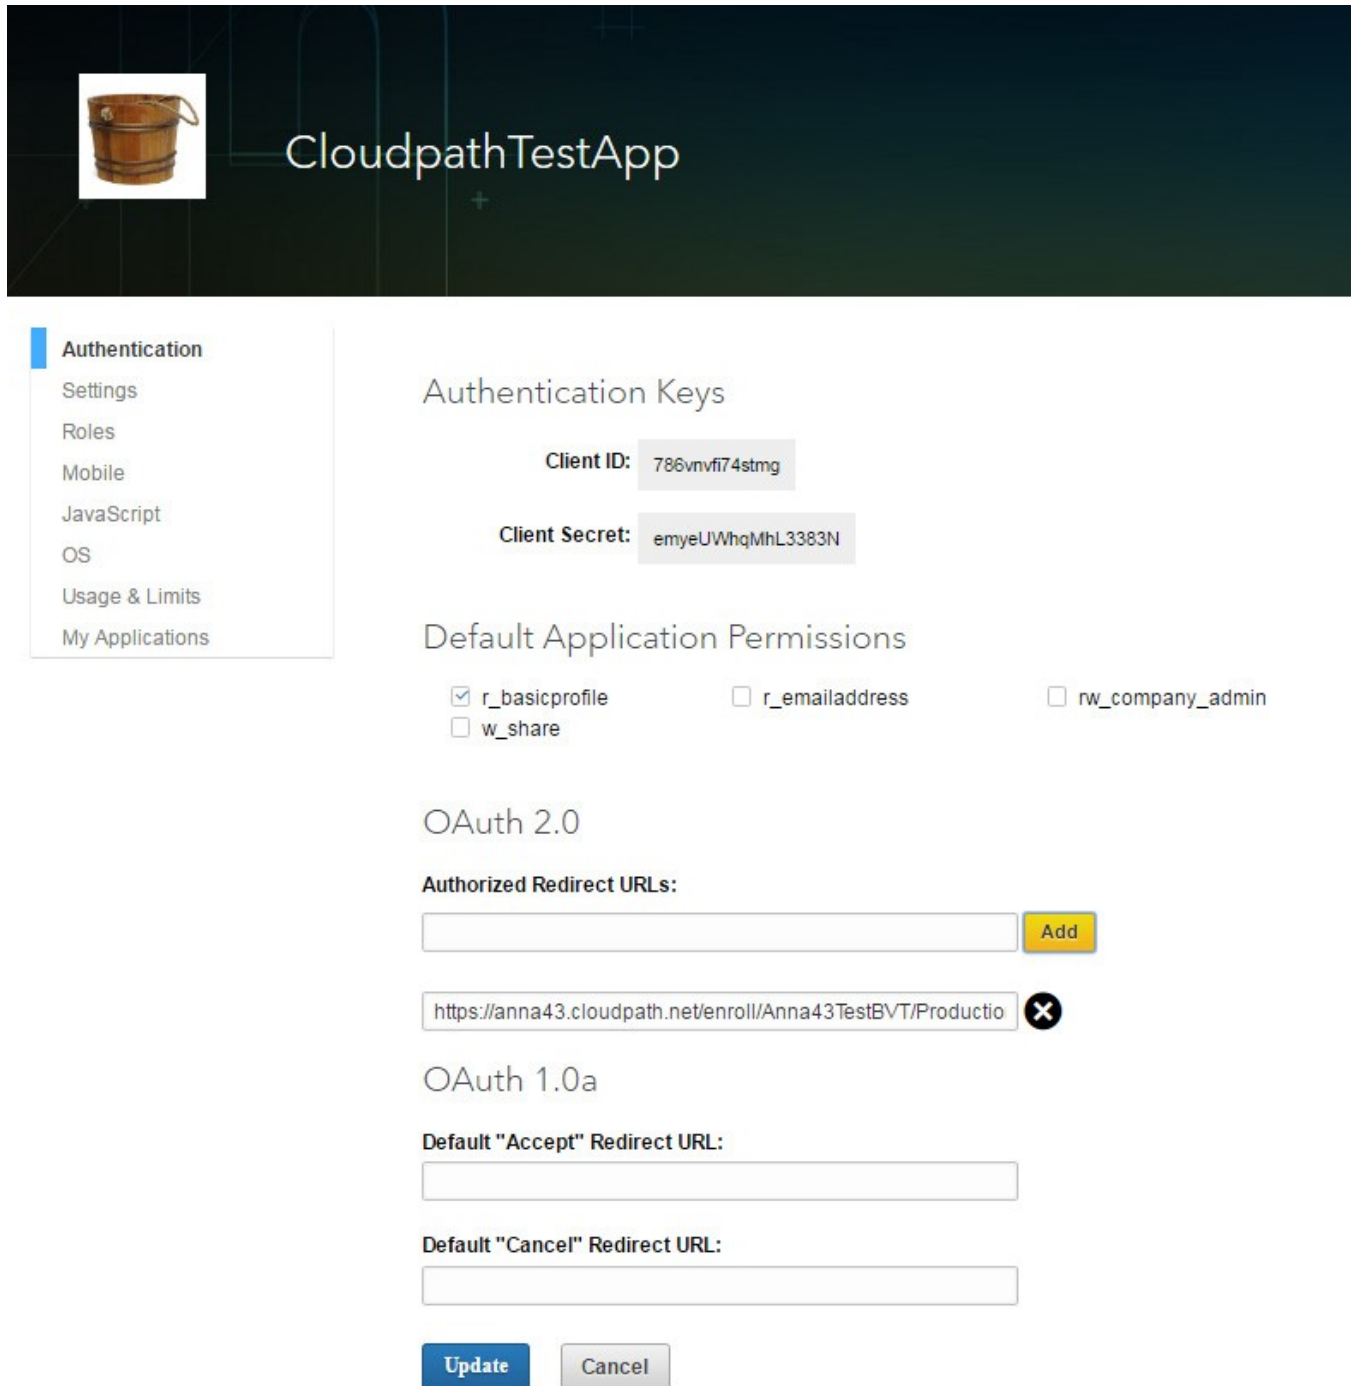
CloudpathTestApp

Authentication
Settings
Roles
Mobile
JavaScript
OS
Usage & Limits
My Applications

Authentication Keys

Client ID: 786vnvfi74stmg

Client Secret: emyeUWhqMhL3383N

Default Application Permissions

r_basicprofile
r_emailaddress
rw_company_admin
w_share

OAuth 2.0

Authorized Redirect URLs:

Add

https://anna43.cloudpath.net/enroll/Anna43TestBVT/Productio

OAuth 1.0a

Default "Accept" Redirect URL:

Default "Cancel" Redirect URL:

Update Cancel